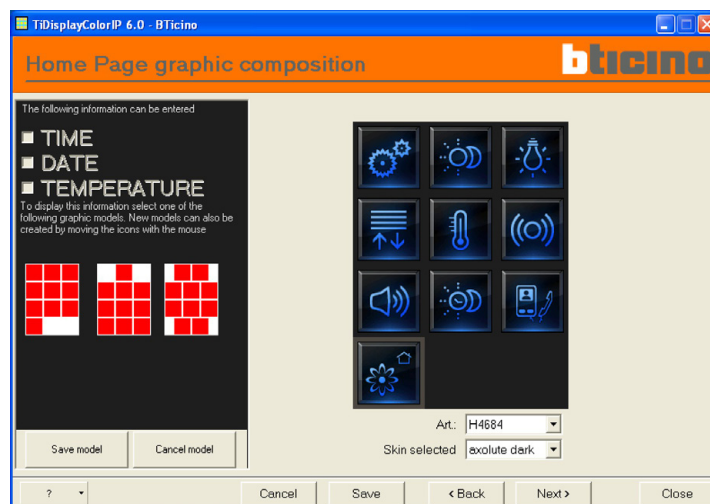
TiDisplayColorIP 6.0 - BTicino

Home Page graphic composition

bticino

The following information can be entered

TIME

DATE

TEMPERATURE

To display this information select one of the following graphic models. New models can also be created by moving the icons with the mouse

Save model

Cancel model

Art.: H4684

Skin selected axolute dark

?

Cancel

Save

< Back

Next >

Close